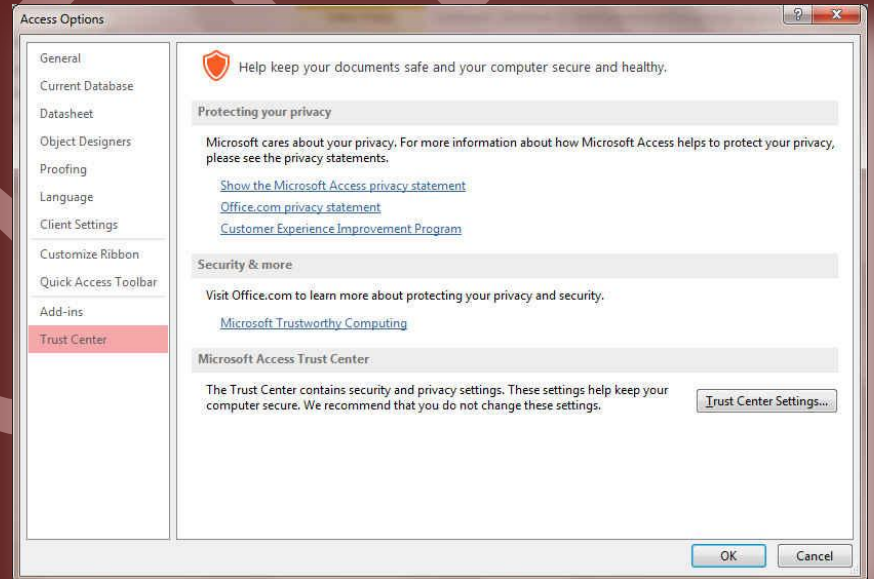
Access Options

?

General
Current Database
Datasheet
Object Designers
Proofing
Language
Client Settings
Customize Ribbon
Quick Access Toolbar
Add-ins
Trust Center

Help keep your documents safe and your computer secure and healthy.

Protecting your privacy

Microsoft cares about your privacy. For more information about how Microsoft Access helps to protect your privacy, please see the privacy statements.

Show the Microsoft Access privacy statement
Office.com privacy statement
Customer Experience Improvement Program

Security & more

Visit Office.com to learn more about protecting your privacy and security.

Microsoft Trustworthy Computing

Microsoft Access Trust Center

The Trust Center contains security and privacy settings. These settings help keep your computer secure. We recommend that you do not change these settings.

Trust Center Settings...

OK
Cancel